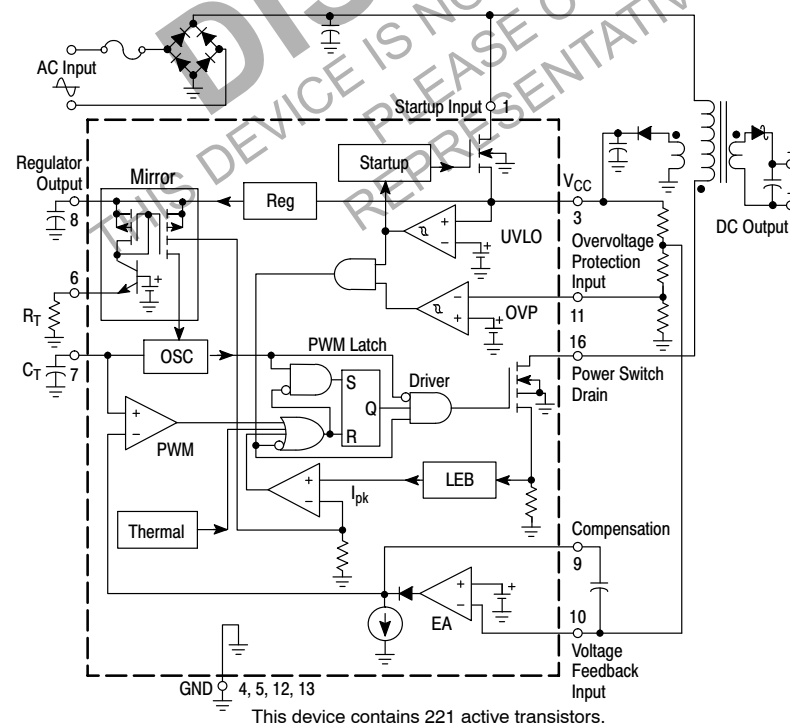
AC Input

Startup Input 1

Regulator Output 8

Mirror

Startup

Reg

$V_{CC}$ 3

UVLO

DC Output

Overvoltage Protection Input 11

OVP

6

$R_T$

$C_T$ 7

OSC

PWM Latch

S

Q

R

Driver

16 Power Switch Drain

PWM

LEB

$I_{pk}$

Thermal

Compensation 9

EA

10 Voltage Feedback Input

GND 4, 5, 12, 13

This device contains 221 active transistors.

DISCONTINUED THIS DEVICE IS NOT RECOMMENDED PLEASE CONTACT YOUR REPRESENTATIVE